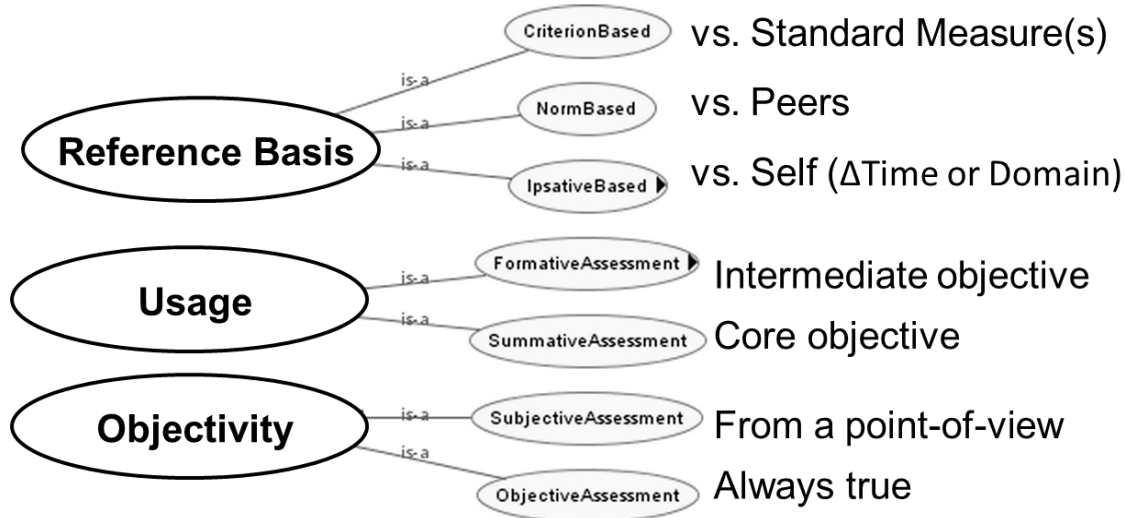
CriterionBased vs. Standard Measure(s)

is-a

NormBased vs. Peers

is-a

Reference Basis

is-a

IpsativeBased vs. Self (ΔTime or Domain)

FormativeAssessment Intermediate objective

is-a

Usage

is-a

SummativeAssessment Core objective

Objectivity

is-a

SubjectiveAssessment From a point-of-view

is-a

ObjectiveAssessment Always true